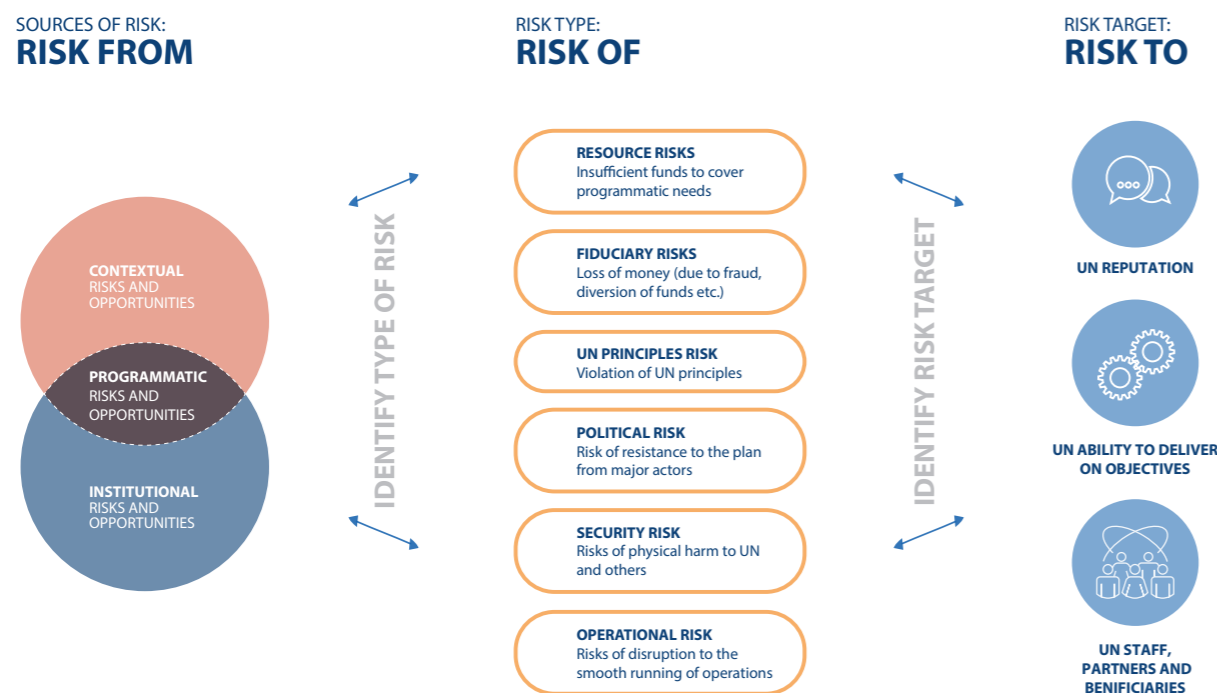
SOURCES OF RISK:
RISK FROM

RISK TYPE:
RISK OF

RISK TARGET:
RISK TO

CONTEXTUAL
RISKS AND OPPORTUNITIES

PROGRAMMATIC
RISKS AND OPPORTUNITIES

INSTITUTIONAL
RISKS AND OPPORTUNITIES

IDENTIFY TYPE OF RISK

RESOURCE RISKS
Insufficient funds to cover programmatic needs

FIDUCIARY RISKS
Loss of money (due to fraud, diversion of funds etc.)

UN PRINCIPLES RISK
Violation of UN principles

POLITICAL RISK
Risk of resistance to the plan from major actors

SECURITY RISK
Risks of physical harm to UN and others

OPERATIONAL RISK
Risks of disruption to the smooth running of operations

IDENTIFY RISK TARGET

UN REPUTATION

UN ABILITY TO DELIVER ON OBJECTIVES

UN STAFF, PARTNERS AND BENIFICIARIES